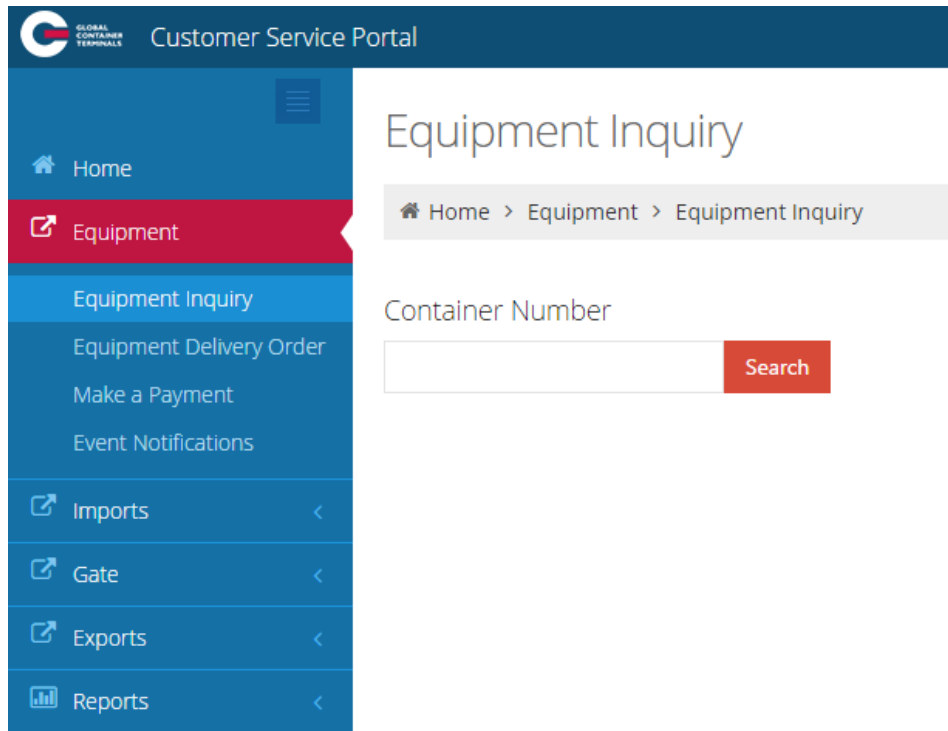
GLOBAL CONTAINER TERMINALS Customer Service Portal

Home

Equipment

Equipment Inquiry

Equipment Delivery Order

Make a Payment

Event Notifications

Imports

Gate

Exports

Reports

Equipment Inquiry

Home > Equipment > Equipment Inquiry

Container Number

Search